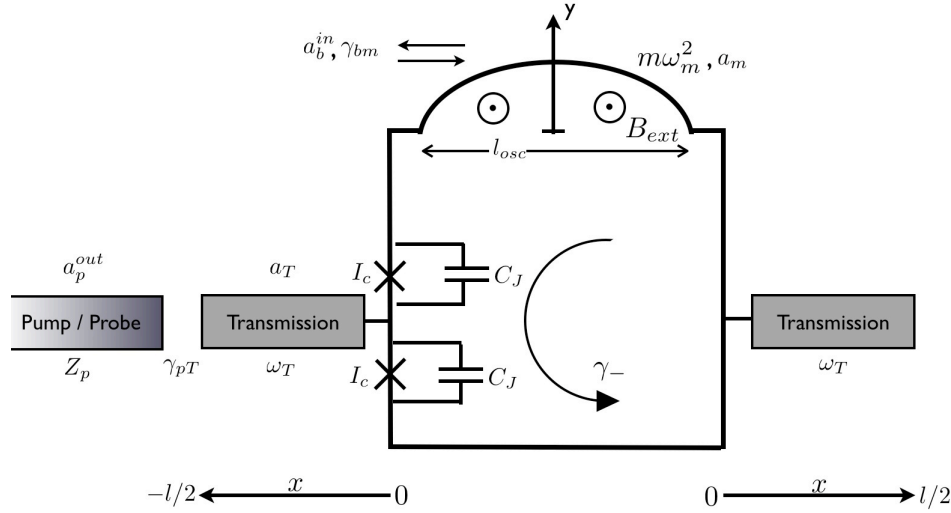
$a_b^{in}, \gamma_{bm}$

y

$m\omega_m^2, a_m$

$B_{ext}$

$l_{osc}$

$a_p^{out}$

$a_T$

$I_c$

$C_J$

Pump / Probe

Transmission

Transmission

$Z_p$

$\gamma_{pT}$

$\omega_T$

$I_c$

$C_J$

$\gamma_-$

$\omega_T$

$-l/2$

$x$

$0$

$0$

$x$

$l/2$